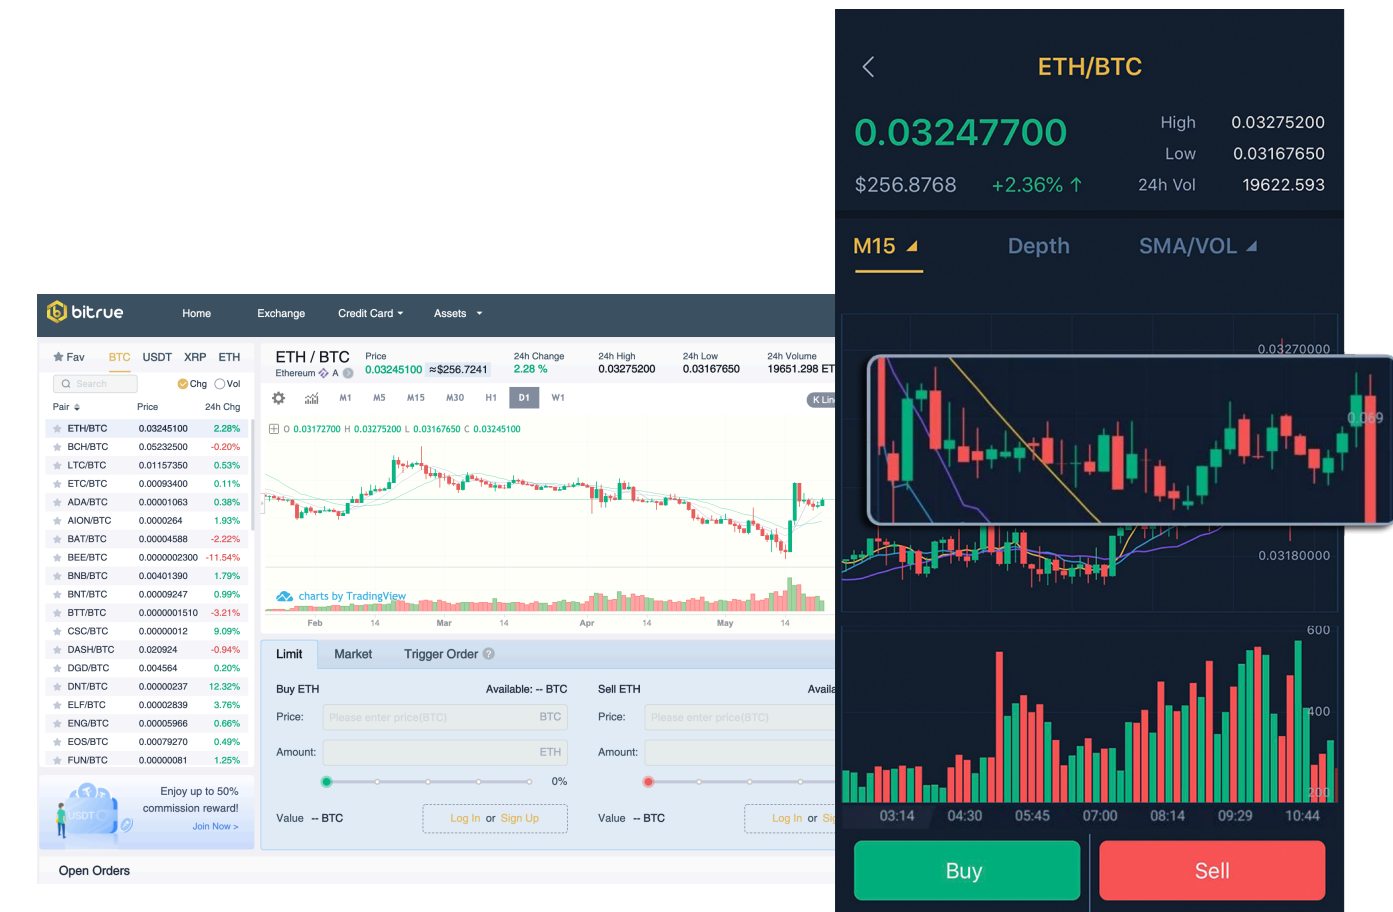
bitrue Home Exchange Credit Card ▾ Assets ▾

Fav BTC USDT XRP ETH

Search Chg Vol

| Pair | Price | 24h Chg |
|---|---|---|
| ETH/BTC | 0.03245100 | 2.28% |
| BCH/BTC | 0.05232500 | -0.20% |
| LTC/BTC | 0.01157350 | 0.53% |
| ETC/BTC | 0.00093400 | 0.11% |
| ADA/BTC | 0.00001063 | 0.38% |
| AION/BTC | 0.0000264 | 1.93% |
| BAT/BTC | 0.00004588 | -2.22% |
| BEE/BTC | 0.0000002300 | -11.54% |
| BNB/BTC | 0.00401390 | 1.79% |
| BNT/BTC | 0.00009247 | 0.99% |
| BTT/BTC | 0.0000001510 | -3.21% |
| CSC/BTC | 0.00000012 | 9.09% |
| DASH/BTC | 0.020924 | -0.94% |
| DGD/BTC | 0.004564 | 0.20% |
| DNT/BTC | 0.00000237 | 12.32% |
| ELF/BTC | 0.00002839 | 3.76% |
| ENG/BTC | 0.00005966 | 0.66% |
| EOS/BTC | 0.00079270 | 0.49% |
| FUN/BTC | 0.00000081 | 1.25% |

Enjoy up to 50% commission reward!
Join Now >

Open Orders

ETH / BTC Ethereum Price 0.03245100 ≈$256.7241 24h Change 2.28 % 24h High 0.03275200 24h Low 0.03167650 24h Volume 19651.298 ET

M1 M5 M15 M30 H1 D1 W1 K Lin

O 0.03172700 H 0.03275200 L 0.03167650 C 0.03245100

charts by TradingView

Feb 14 Mar 14 Apr 14 May 14

Limit Market Trigger Order

Buy ETH Available: -- BTC
Price: Please enter price(BTC) BTC
Amount: ETH
0%
Value -- BTC Log In or Sign Up

Sell ETH Availa
Price: Please enter price(BTC)
Amount:
Value -- BTC Log In or Si

ETH/BTC
0.03247700 High 0.03275200
Low 0.03167650
$256.8768 +2.36% ↑ 24h Vol 19622.593

M15 Depth SMA/VOL

0.03270000
0.0349
0.03180000
600
400
200
03:14 04:30 05:45 07:00 08:14 09:29 10:44

Buy Sell